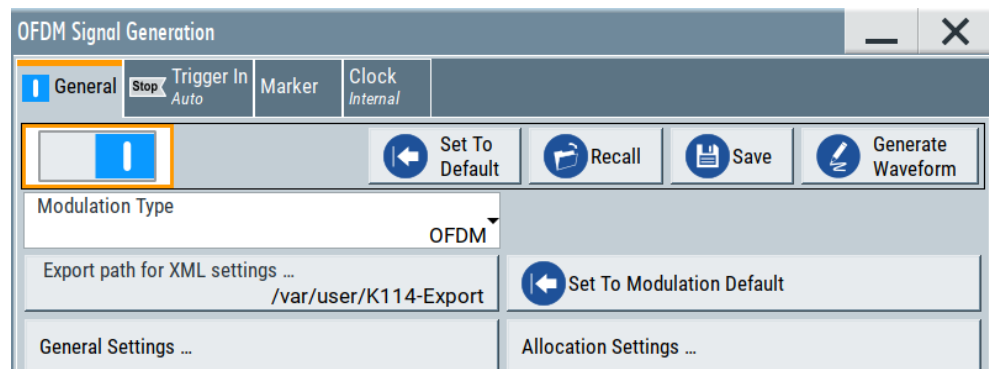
OFDM Signal Generation

General
Stop
Trigger In
Auto
Marker
Clock
Internal

Set To Default
Recall
Save
Generate Waveform

Modulation Type
OFDM

Export path for XML settings ...
/var/user/K114-Export

Set To Modulation Default

General Settings ...

Allocation Settings ...